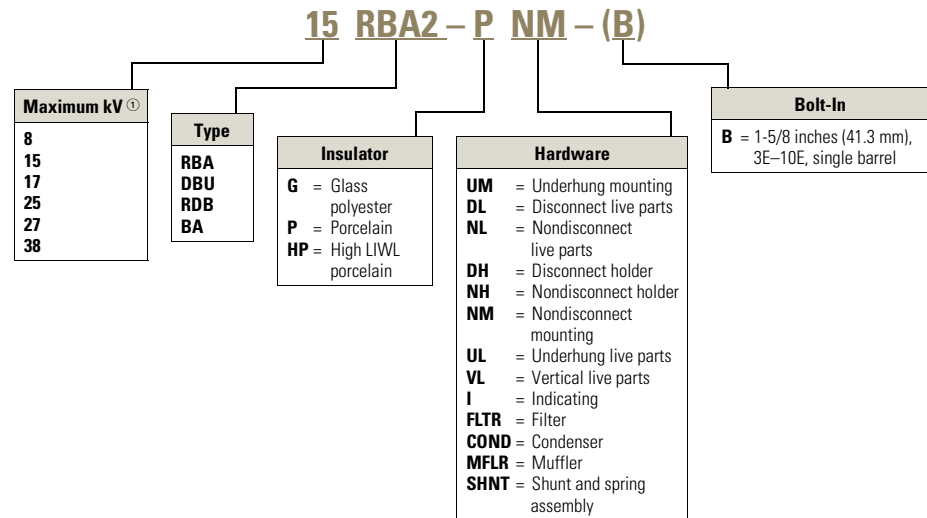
15 RBA2 – P NM – (B)

Maximum kV ①
8
15
17
25
27
38

Type
RBA
DBU
RDB
BA

Insulator
G = Glass polyester
P = Porcelain
HP = High LIWL porcelain

Hardware
UM = Underhung mounting
DL = Disconnect live parts
NL = Nondisconnect live parts
DH = Disconnect holder
NH = Nondisconnect holder
NM = Nondisconnect mounting
UL = Underhung live parts
VL = Vertical live parts
I = Indicating
FLTR = Filter
COND = Condenser
MFLR = Muffler
SHNT = Shunt and spring assembly

Bolt-In
B = 1-5/8 inches (41.3 mm), 3E–10E, single barrel